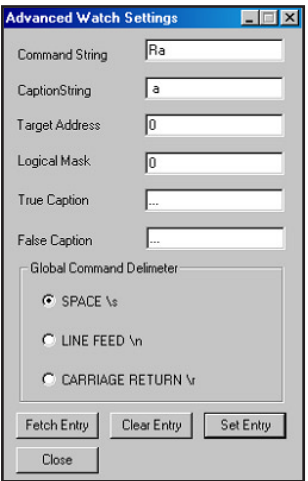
Advanced Watch Settings

Command String Ra

CaptionString a

Target Address 0

Logical Mask 0

True Caption ...

False Caption ...

Global Command Delimeter

SPACE \s

LINE FEED \n

CARRIAGE RETURN \r

Fetch Entry Clear Entry Set Entry

Close